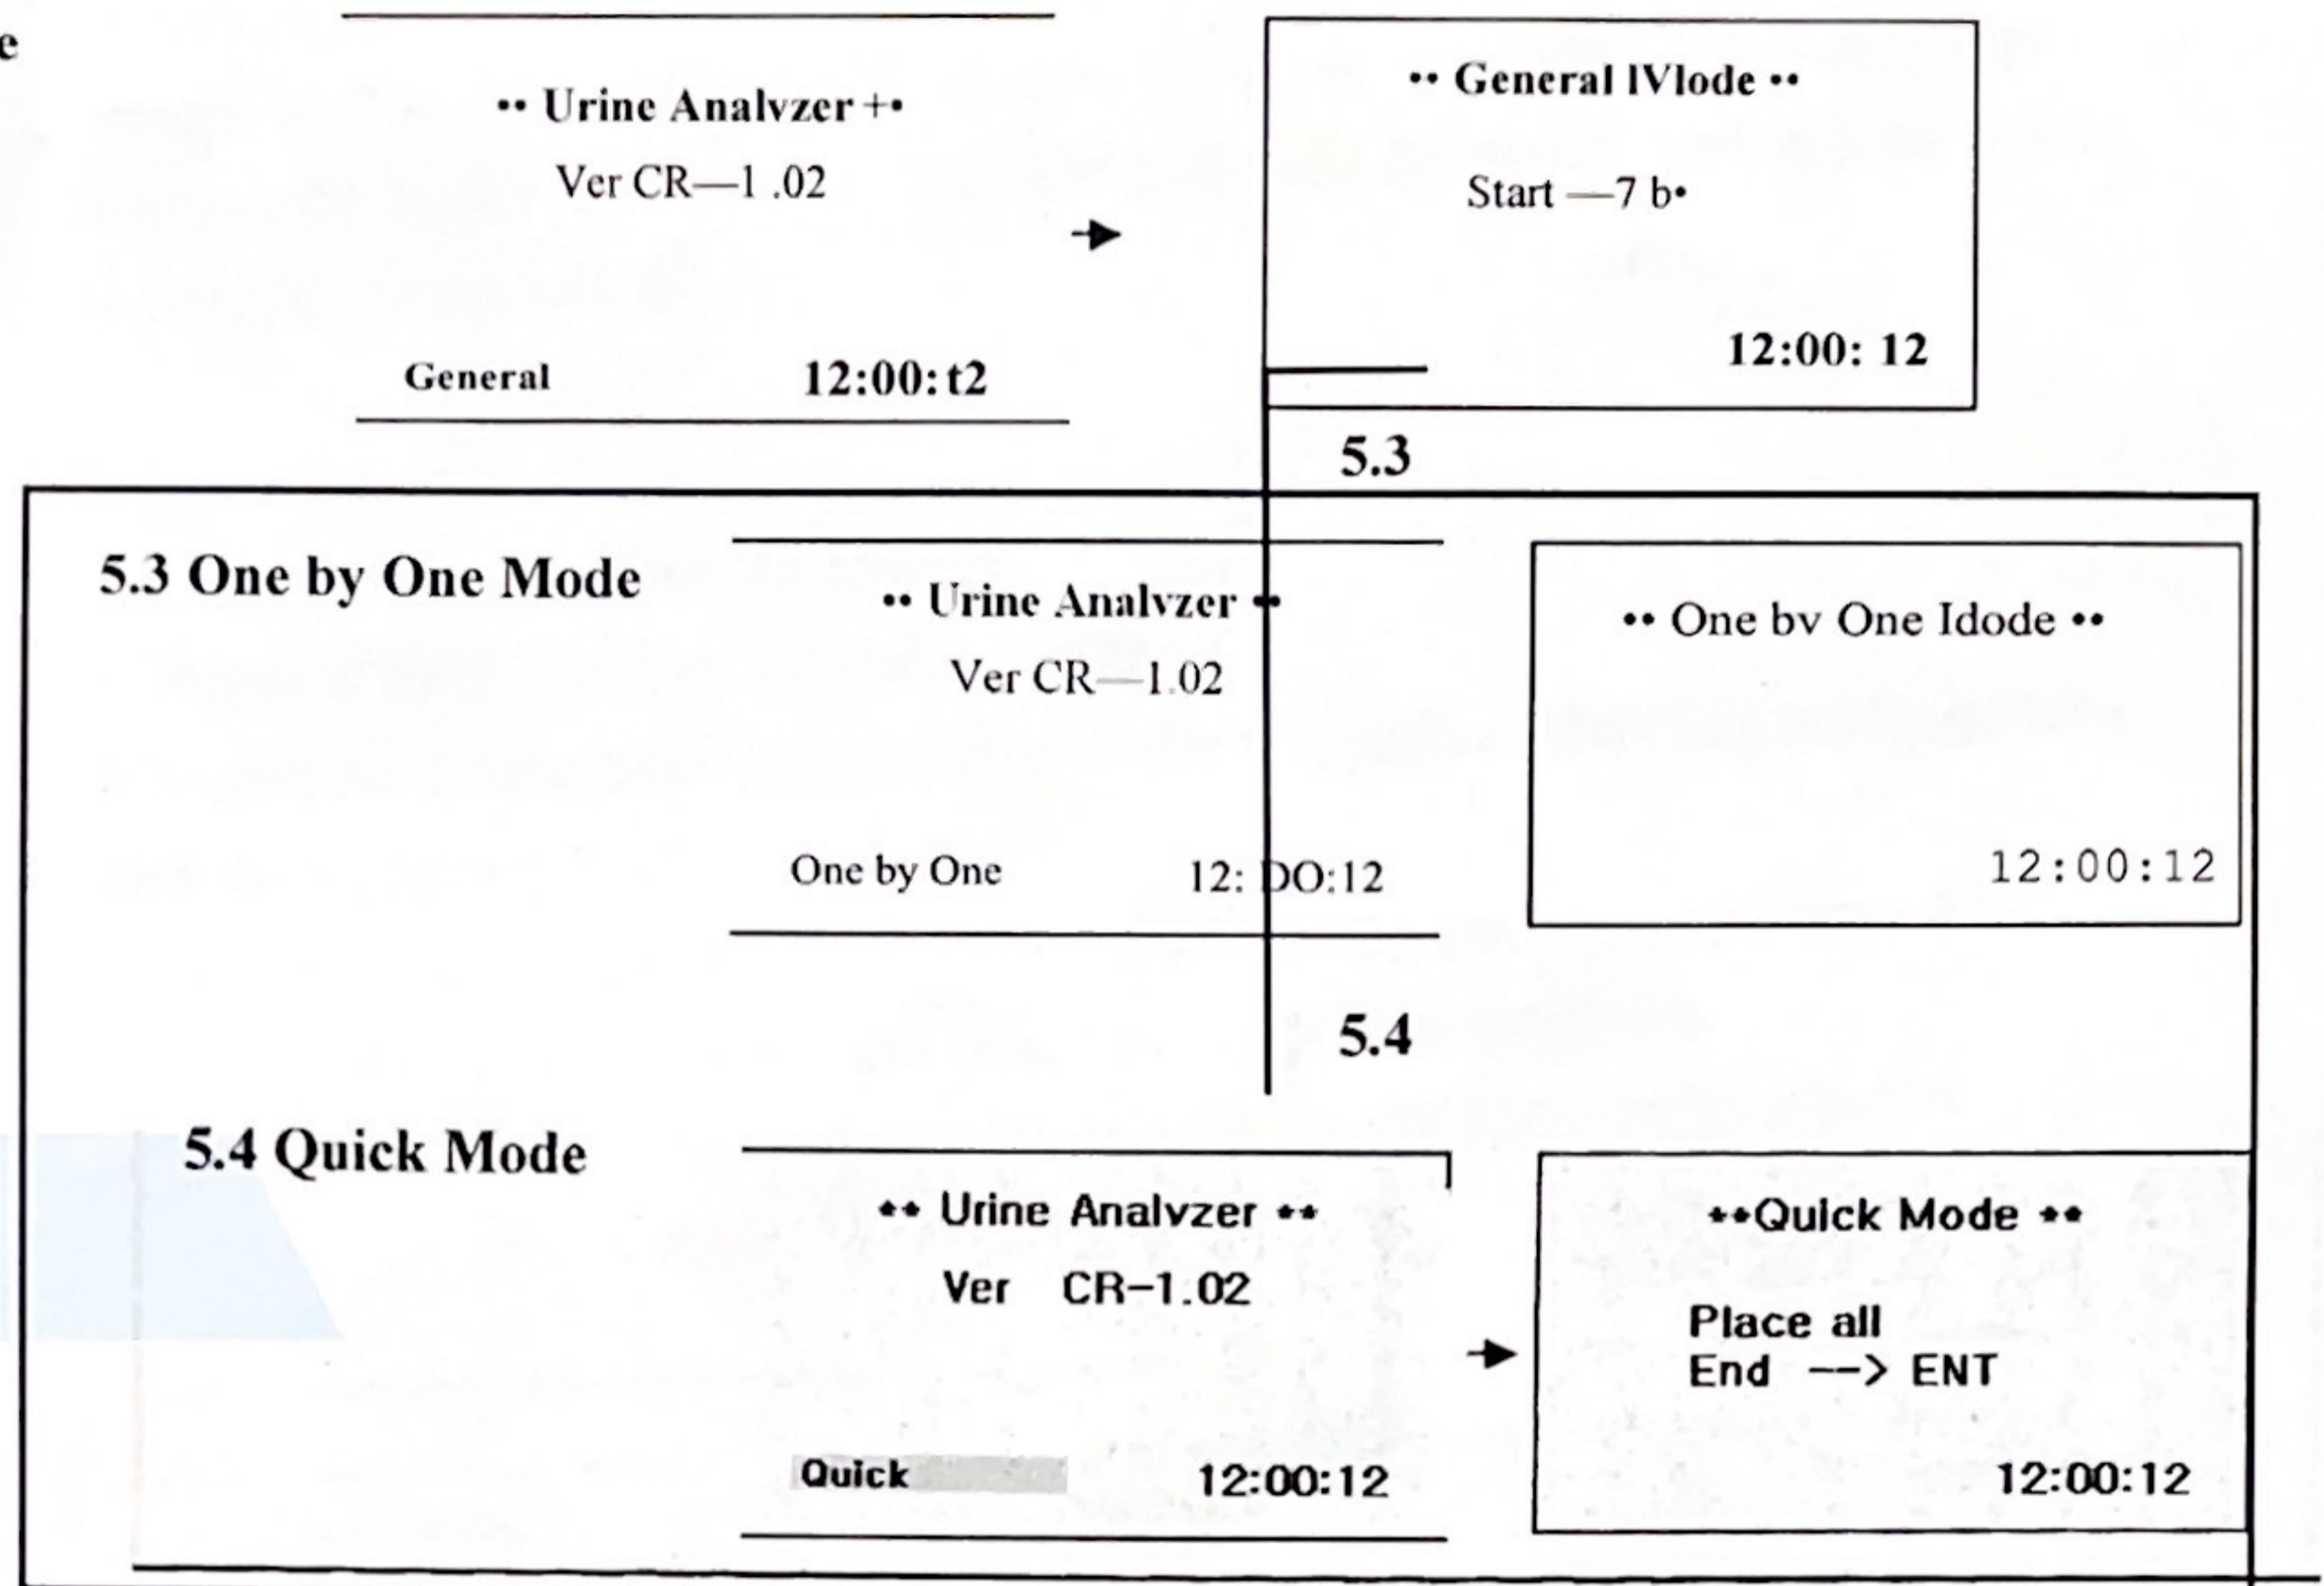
e

•• Urine Analvzer +•
Ver CR—1 .02

General 12:00: t2

•• General lVlode ••

Start —7 b•

12:00: 12

5.3

5.3 One by One Mode

•• Urine Analvzer ••
Ver CR—1.02

One by One 12: DO:12

•• One bv One Idode ••

12:00:12

5.4

5.4 Quick Mode

•• Urine Analvzer ••
Ver CR-1.02

Quick 12:00:12

••Quick Mode ••

Place all
End —> ENT

12:00:12